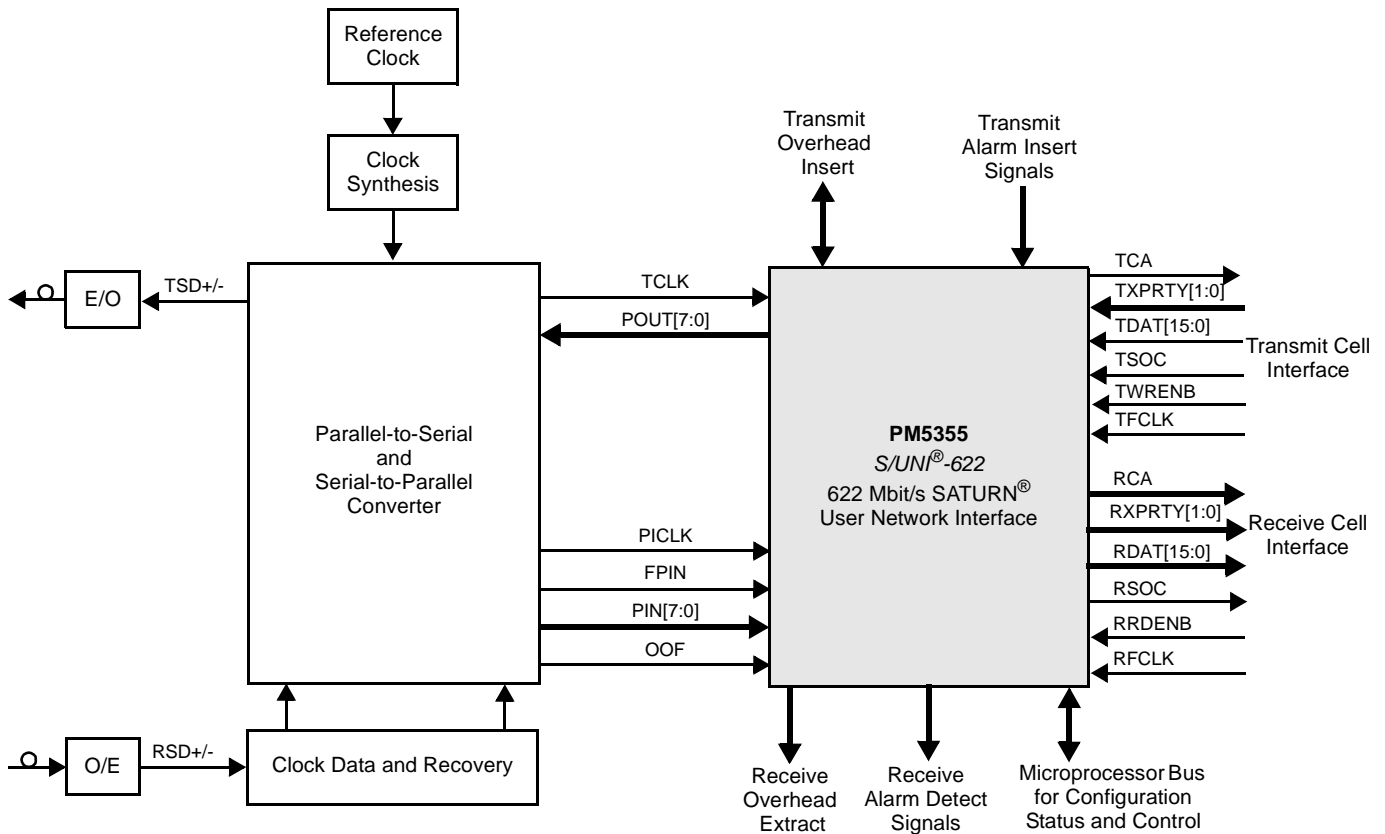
Reference Clock

Clock Synthesis

Transmit Overhead Insert

Transmit Alarm Insert Signals

E/O

TSD+/-

TCLK

POUT[7:0]

Parallel-to-Serial and Serial-to-Parallel Converter

PM5355
S/UNI$^{®}$-622
622 Mbit/s SATURN$^{®}$
User Network Interface

TCA
TXPRTY[1:0]
TDAT[15:0]
TSOC
TWRENB
TFCLK

Transmit Cell Interface

RCA
RXPRTY[1:0]
RDAT[15:0]
RSOC
RRDENB
RFCLK

Receive Cell Interface

PICLK
FPIN
PIN[7:0]
OOF

O/E

RSD+/-

Clock Data and Recovery

Receive Overhead Extract

Receive Alarm Detect Signals

Microprocessor Bus for Configuration Status and Control